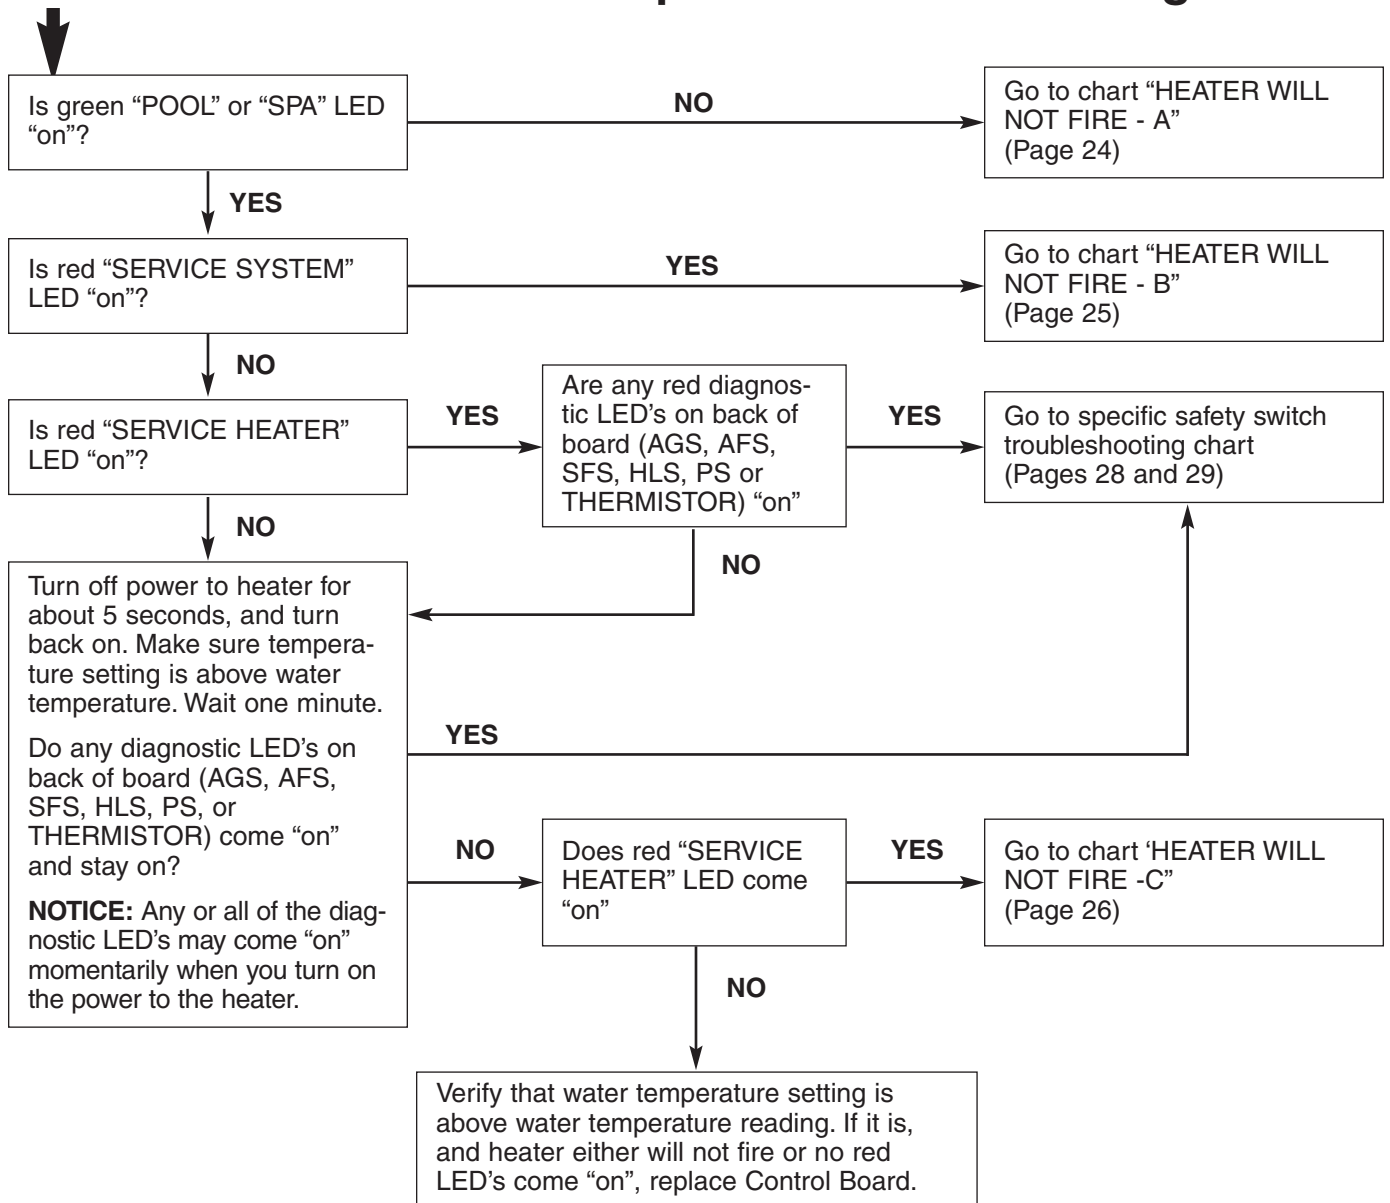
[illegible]

Is green “POOL” or “SPA” LED “on”?

NO

Go to chart “HEATER WILL NOT FIRE - A” (Page 24)

YES

Is red “SERVICE SYSTEM” LED “on”?

YES

Go to chart “HEATER WILL NOT FIRE - B” (Page 25)

NO

Is red “SERVICE HEATER” LED “on”?

YES

Are any red diagnostic LED’s on back of board (AGS, AFS, SFS, HLS, PS or THERMISTOR) “on”

YES

Go to specific safety switch troubleshooting chart (Pages 28 and 29)

NO

NO

Turn off power to heater for about 5 seconds, and turn back on. Make sure temperature setting is above water temperature. Wait one minute.

Do any diagnostic LED’s on back of board (AGS, AFS, SFS, HLS, PS, or THERMISTOR) come “on” and stay on?

**NOTICE:** Any or all of the diagnostic LED’s may come “on” momentarily when you turn on the power to the heater.

YES

NO

Does red “SERVICE HEATER” LED come “on”

YES

Go to chart ‘HEATER WILL NOT FIRE -C” (Page 26)

NO

Verify that water temperature setting is above water temperature reading. If it is, and heater either will not fire or no red LED’s come “on”, replace Control Board.